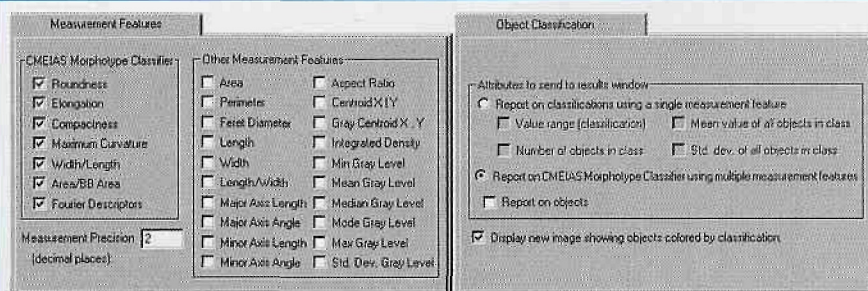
Measurement Features

CMEIAS Morphotype Classifier
Roundness
Elongation
Compactness
Maximum Curvature
Width/Length
Area/BB Area
Fourier Descriptors

Other Measurement Features
Area
Perimeter
Feret Diameter
Length
Width
Length/Width
Major Axis Length
Major Axis Angle
Minor Axis Length
Minor Axis Angle
Aspect Ratio
Centroid X, Y
Gray Centroid X, Y
Integrated Density
Min Gray Level
Mean Gray Level
Median Gray Level
Mode Gray Level
Max Gray Level
Std. Dev. Gray Level

Measurement Precision 2
(decimal places)

Object Classification

Attributes to send to results window
Report on classifications using a single measurement feature
Value range (classification)
Mean value of all objects in class
Number of objects in class
Std. dev. of all objects in class
Report on CMEIAS Morphotype Classifier using multiple measurement features
Report on objects

Display new image showing objects colored by classification